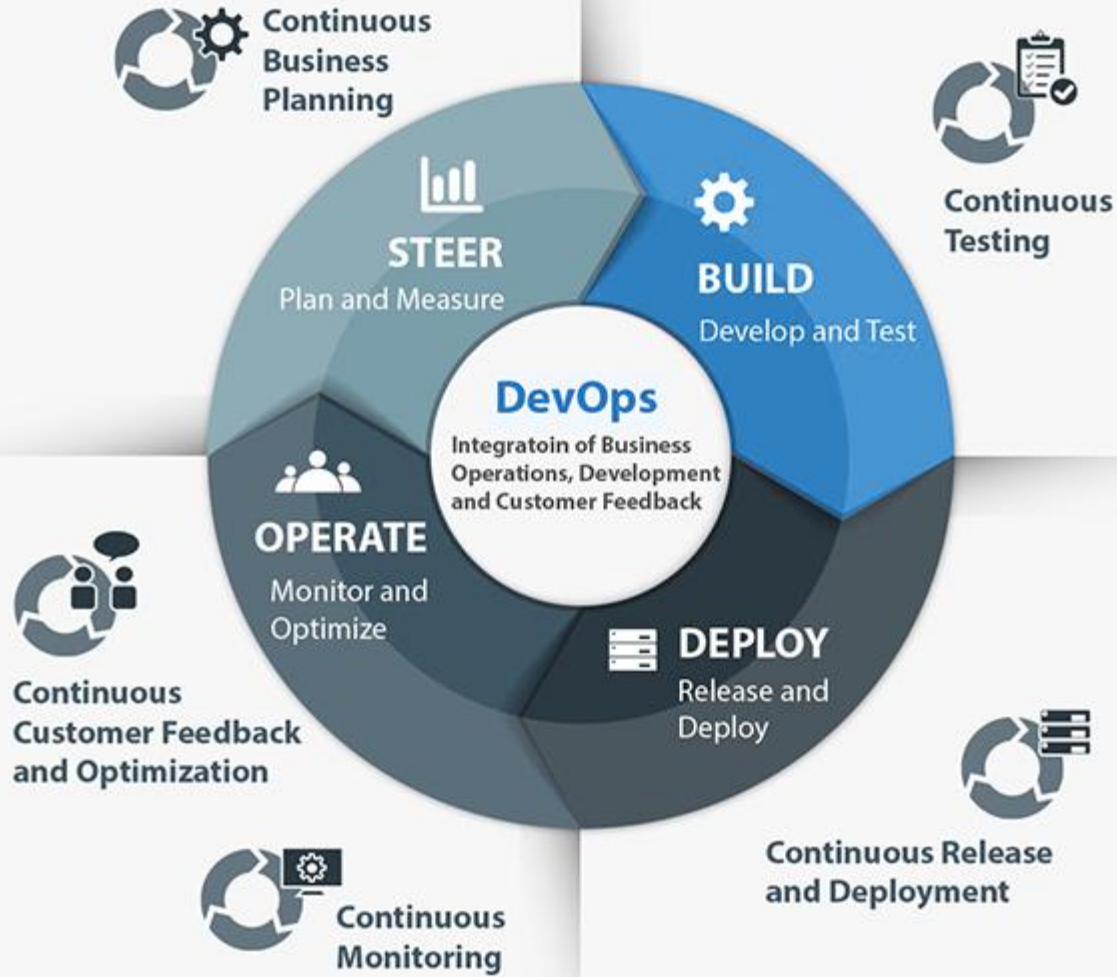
Continuous Business Planning

Continuous Testing

STEER
Plan and Measure

BUILD
Develop and Test

DevOps
Integratoin of Business Operations, Development and Customer Feedback

OPERATE
Monitor and Optimize

DEPLOY
Release and Deploy

Continuous Customer Feedback and Optimization

Continuous Release and Deployment

Continuous Monitoring